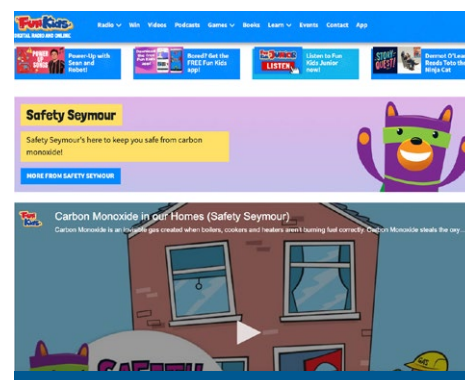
Fun Kids
DIGITAL RADIO AND ONLINE

Radio ∨ Win Videos Podcasts Games ∨ Books Learn ∨ Events Contact App

Power-Up with Sean and Rebel!

Bored? Get the FREE Fun Kids app!

LISTEN
Listen to Fun Kids Junior now!

Dermot O'Leary Reads Toto the Ninja Cat

Safety Seymour

Safety Seymour's here to keep you safe from carbon monoxide!

MORE FROM SAFETY SEYMOUR

Carbon Monoxide in our Homes (Safety Seymour)

Carbon Monoxide is an invisible gas created when boilers, cookers and heaters aren't burning fuel correctly. Carbon Monoxide steals the oxy...

SAFETY